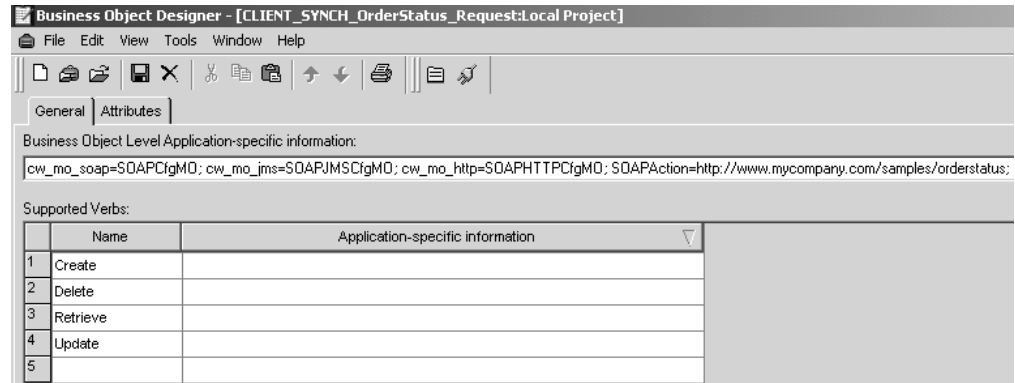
Business Object Designer - [CLIENT_SYNCH_OrderStatus_Request:Local Project]

File Edit View Tools Window Help

General | Attributes

Business Object Level Application-specific information:

cw_mo_soap=SOAPCfgMO; cw_mo_jms=SOAPJMSCfgMO; cw_mo_http=SOAPHTTPCfgMO; SOAPAction=http://www.mycompany.com/samples/orderstatus;

Supported Verbs:

| | Name | Application-specific information |
|---|---|---|
| 1 | Create | |
| 2 | Delete | |
| 3 | Retrieve | |
| 4 | Update | |
| 5 | | |